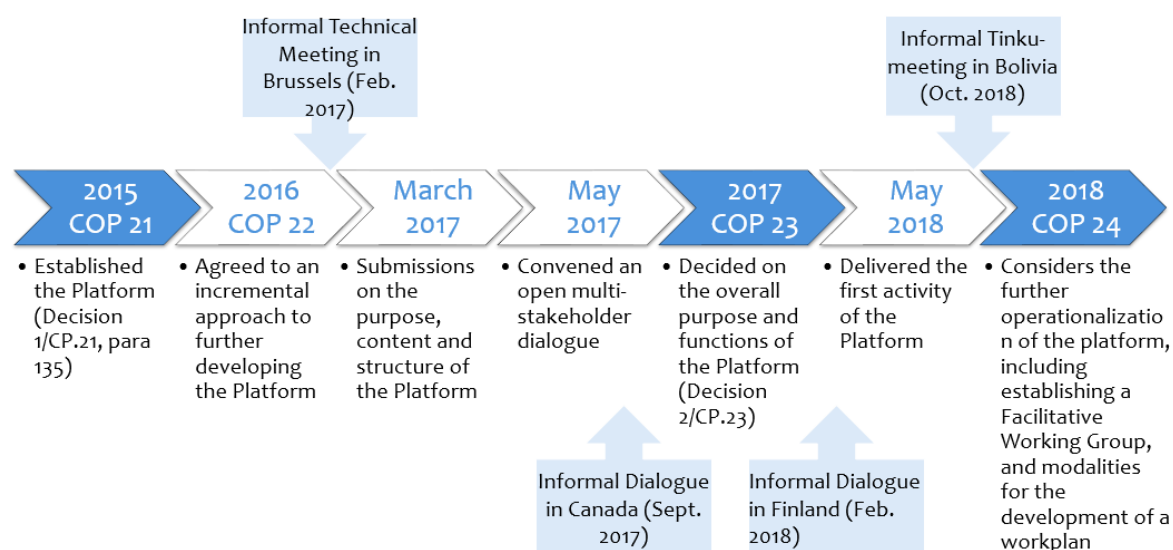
Informal Technical Meeting in Brussels (Feb. 2017)

Informal Tinku-meeting in Bolivia (Oct. 2018)

2015 COP 21

2016 COP 22

March 2017

May 2017

2017 COP 23

May 2018

2018 COP 24

• Established the Platform (Decision 1/CP.21, para 135)

• Agreed to an incremental approach to further developing the Platform

• Submissions on the purpose, content and structure of the Platform

• Convened an open multi-stakeholder dialogue

• Decided on the overall purpose and functions of the Platform (Decision 2/CP.23)

• Delivered the first activity of the Platform

• Considers the further operationalization of the platform, including establishing a Facilitative Working Group, and modalities for the development of a workplan

Informal Dialogue in Canada (Sept. 2017)

Informal Dialogue in Finland (Feb. 2018)